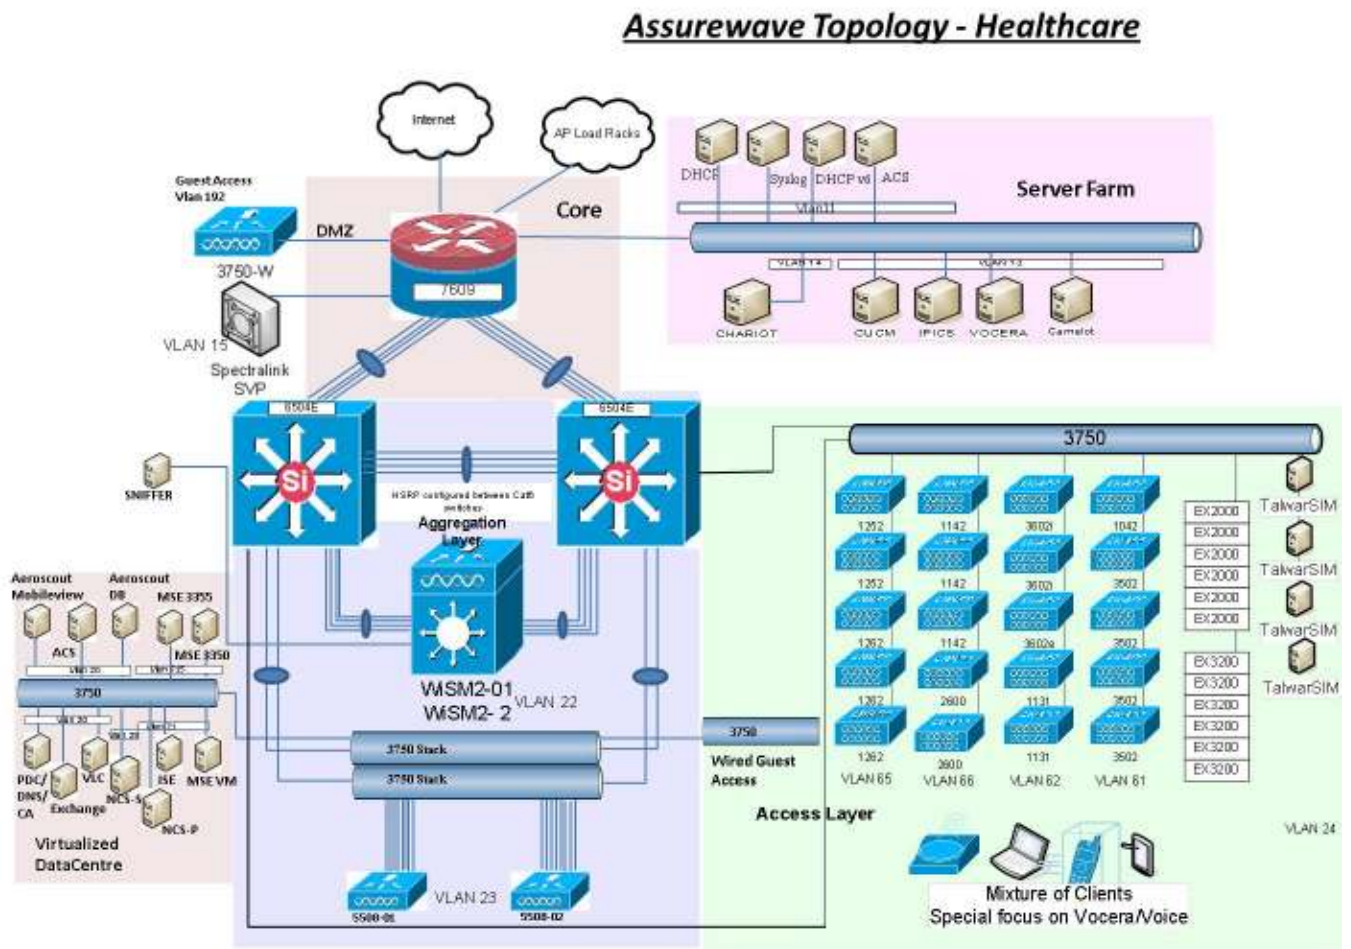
Assurewave Topology - Healthcare

Internet

AP Load Racks

Guest Access
Vlan 192

DMZ

3750-W

Core

7609

VLAN 15

Spectralink SVP

DHCP Syslog DHCP v6 ACS

Server Farm

Vlan11

VLAN 14

VLAN 13

CHARIOT CUCM IPICS VOCERA Camelot

6504E

6504E

SNIFFER

HSRP configured between Cat6 switches

Aggregation Layer

3750

Aeroscout Mobileview

Aeroscout DB

MSE 3355

ACS

MSE 3350

3750

PDC/ DNS/ CA

Exchange

VLC

NCS-S

ISE

MSE VM

NCS-P

Virtualized DataCentre

WiSM2-01
WiSM2- 2

VLAN 22

3750 Stack

3750 Stack

3750

Wired Guest Access

5508-01

VLAN 23

5508-02

1262 1142 3602i 1042
1252 1142 3602i 3502
1262 1142 3602e 3502
1262 2600 1131 3502
1262 2600 1131 3502

VLAN 65 VLAN 66 VLAN 62 VLAN 61

EX2000
EX2000
EX2000
EX2000
EX2000
EX2000

EX3200
EX3200
EX3200
EX3200
EX3200
EX3200

TalwarSIM
TalwarSIM
TalwarSIM
TalwarSIM

Access Layer

VLAN 24

Mixture of Clients
Special focus on Vocera/Voice